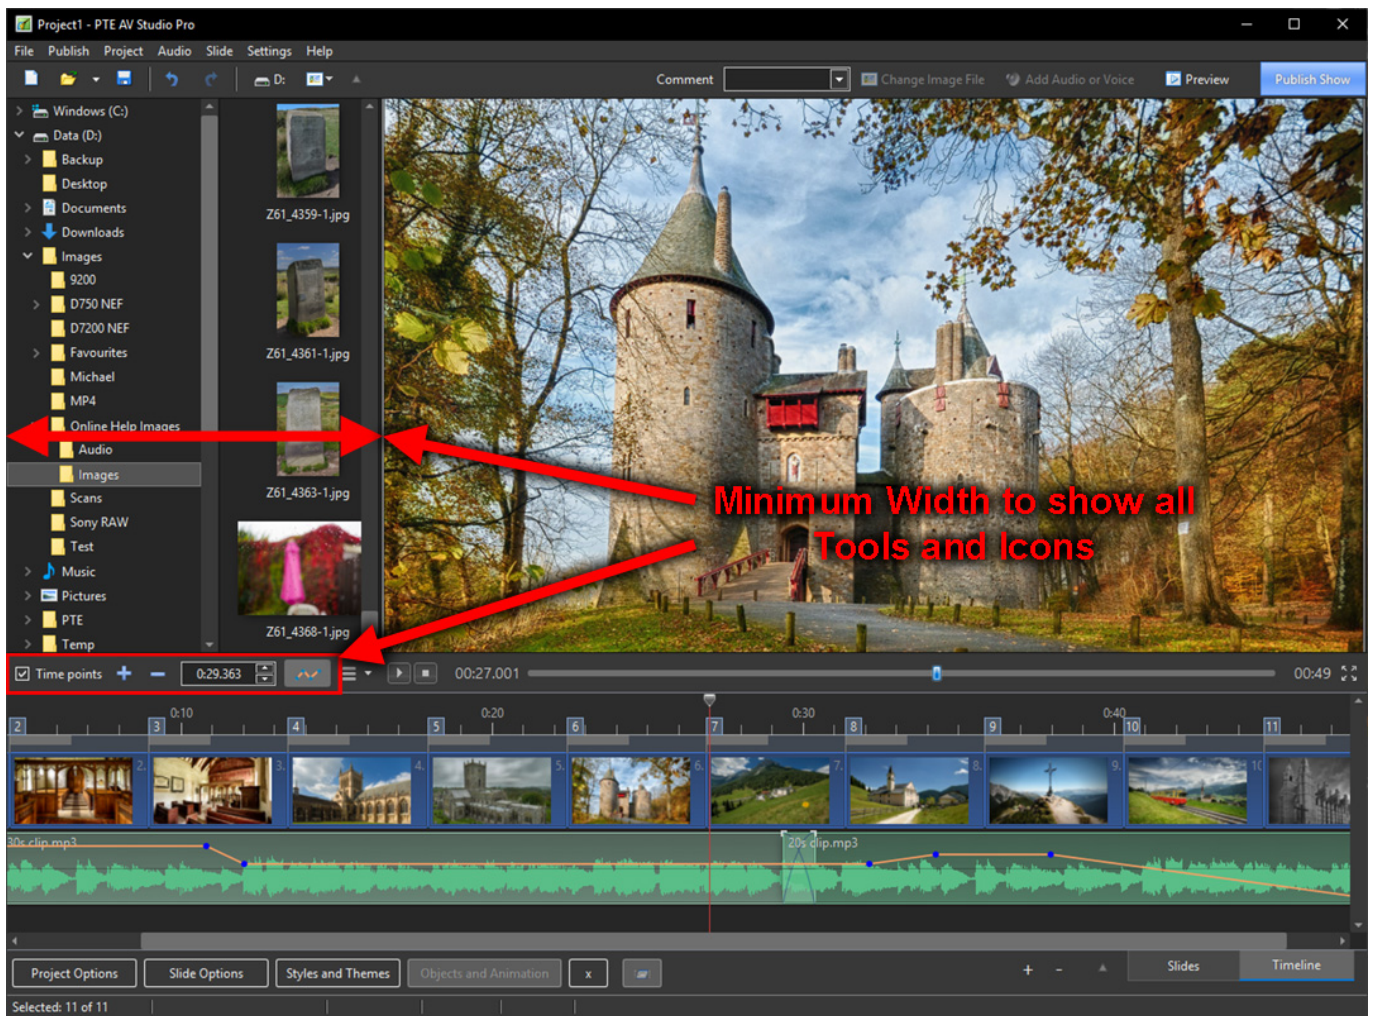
Project1 - PTE AV Studio Pro

File Publish Project Audio Slide Settings Help

D:

Comment

Change Image File Add Audio or Voice Preview Publish Show

Windows (C:)
Data (D:)
Backup
Desktop
Documents
Downloads
Images
9200
D750 NEF
D7200 NEF
Favourites
Michael
MP4
Online Help Images
Audio
Images
Scans
Sony RAW
Test
Music
Pictures
PTE
Temp

Z61_4359-1.jpg
Z61_4361-1.jpg
Z61_4363-1.jpg
Z61_4368-1.jpg

Minimum Width to show all Tools and Icons

Time points + − 0:29.363

00:27.001 00:49

0:10 0:20 0:30 0:40

2 3 4 5 6 7 8 9 10 11

30s clip.mp3
20s clip.mp3

Project Options Slide Options Styles and Themes Objects and Animation x

+ - Slides Timeline

Selected: 11 of 11